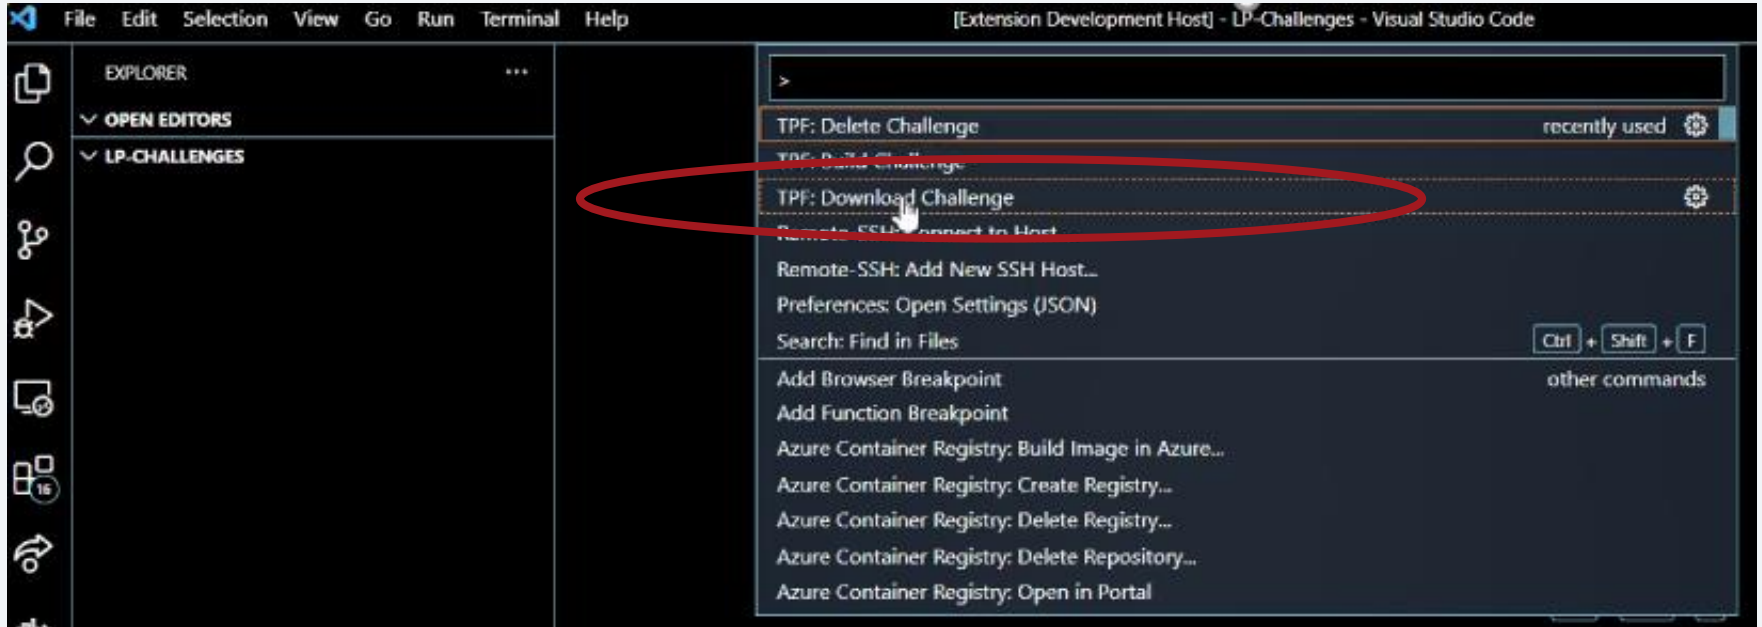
File Edit Selection View Go Run Terminal Help [Extension Development Host] - LP-Challenges - Visual Studio Code

EXPLORER ···

OPEN EDITORS

LP-CHALLENGES

>

TPF: Delete Challenge recently used

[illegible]

TPF: Download Challenge

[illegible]

Remote-SSH: Add New SSH Host...

Preferences: Open Settings (JSON)

Search: Find in Files Ctrl + Shift + F

Add Browser Breakpoint other commands

Add Function Breakpoint

Azure Container Registry: Build Image in Azure...

Azure Container Registry: Create Registry...

Azure Container Registry: Delete Registry...

Azure Container Registry: Delete Repository...

Azure Container Registry: Open in Portal

16